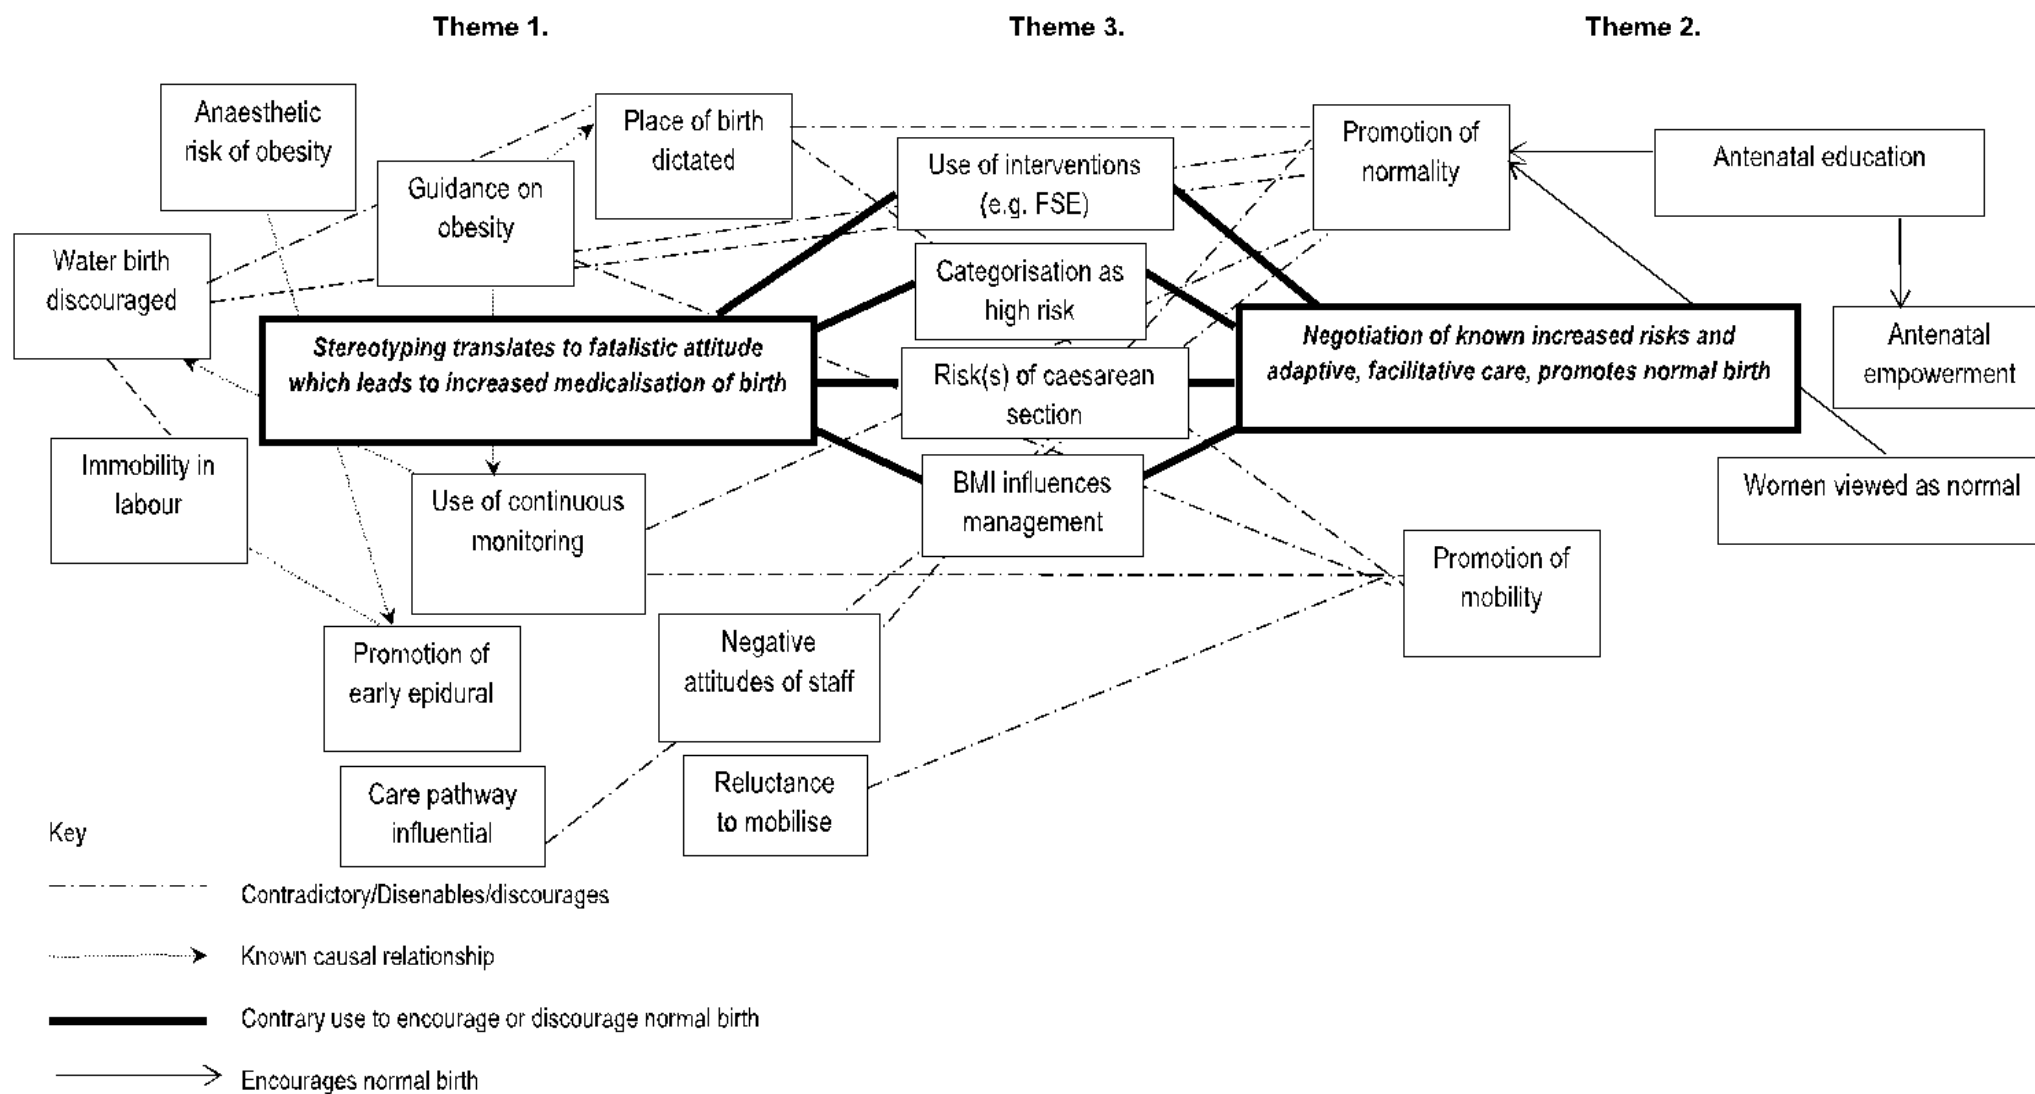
Theme 1.

Theme 3.

Theme 2.

Anaesthetic risk of obesity

Place of birth dictated

Use of interventions (e.g. FSE)

Promotion of normality

Antenatal education

Guidance on obesity

Water birth discouraged

Categorisation as high risk

Stereotyping translates to fatalistic attitude which leads to increased medicalisation of birth

Risk(s) of caesarean section

Negotiation of known increased risks and adaptive, facilitative care, promotes normal birth

Antenatal empowerment

Immobility in labour

BMI influences management

Women viewed as normal

Use of continuous monitoring

Promotion of mobility

Promotion of early epidural

Negative attitudes of staff

Care pathway influential

Reluctance to mobilise

Key

Contradictory/Disenables/discourages

Known causal relationship

Contrary use to encourage or discourage normal birth

Encourages normal birth